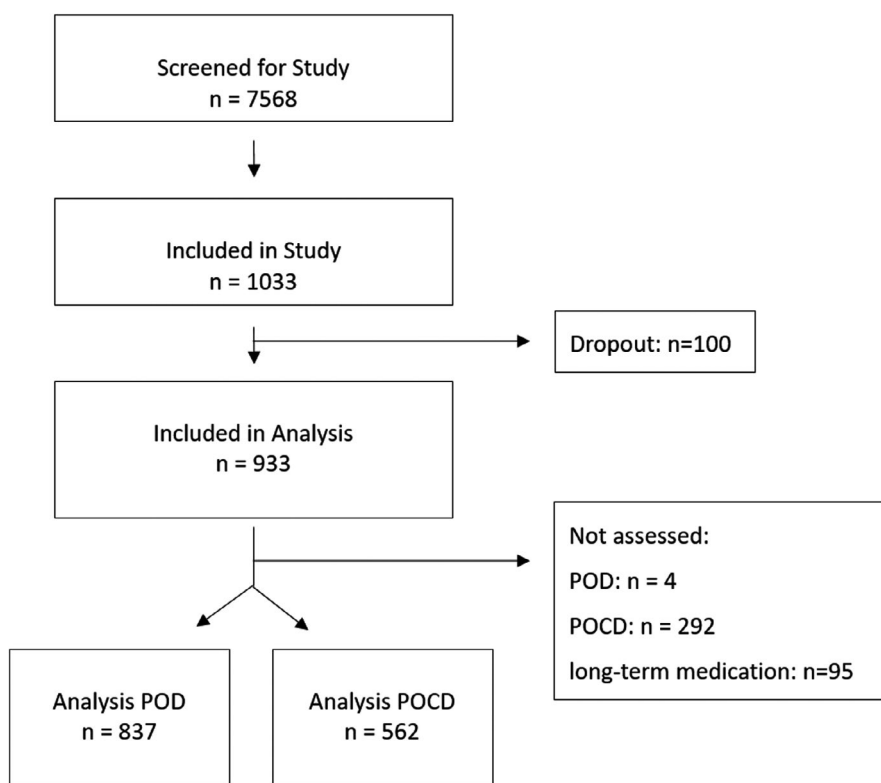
Screened for Study
n = 7568

Included in Study
n = 1033

Dropout: n=100

Included in Analysis
n = 933

Not assessed:
POD: n = 4
POCD: n = 292
long-term medication: n=95

Analysis POD
n = 837

Analysis POCD
n = 562